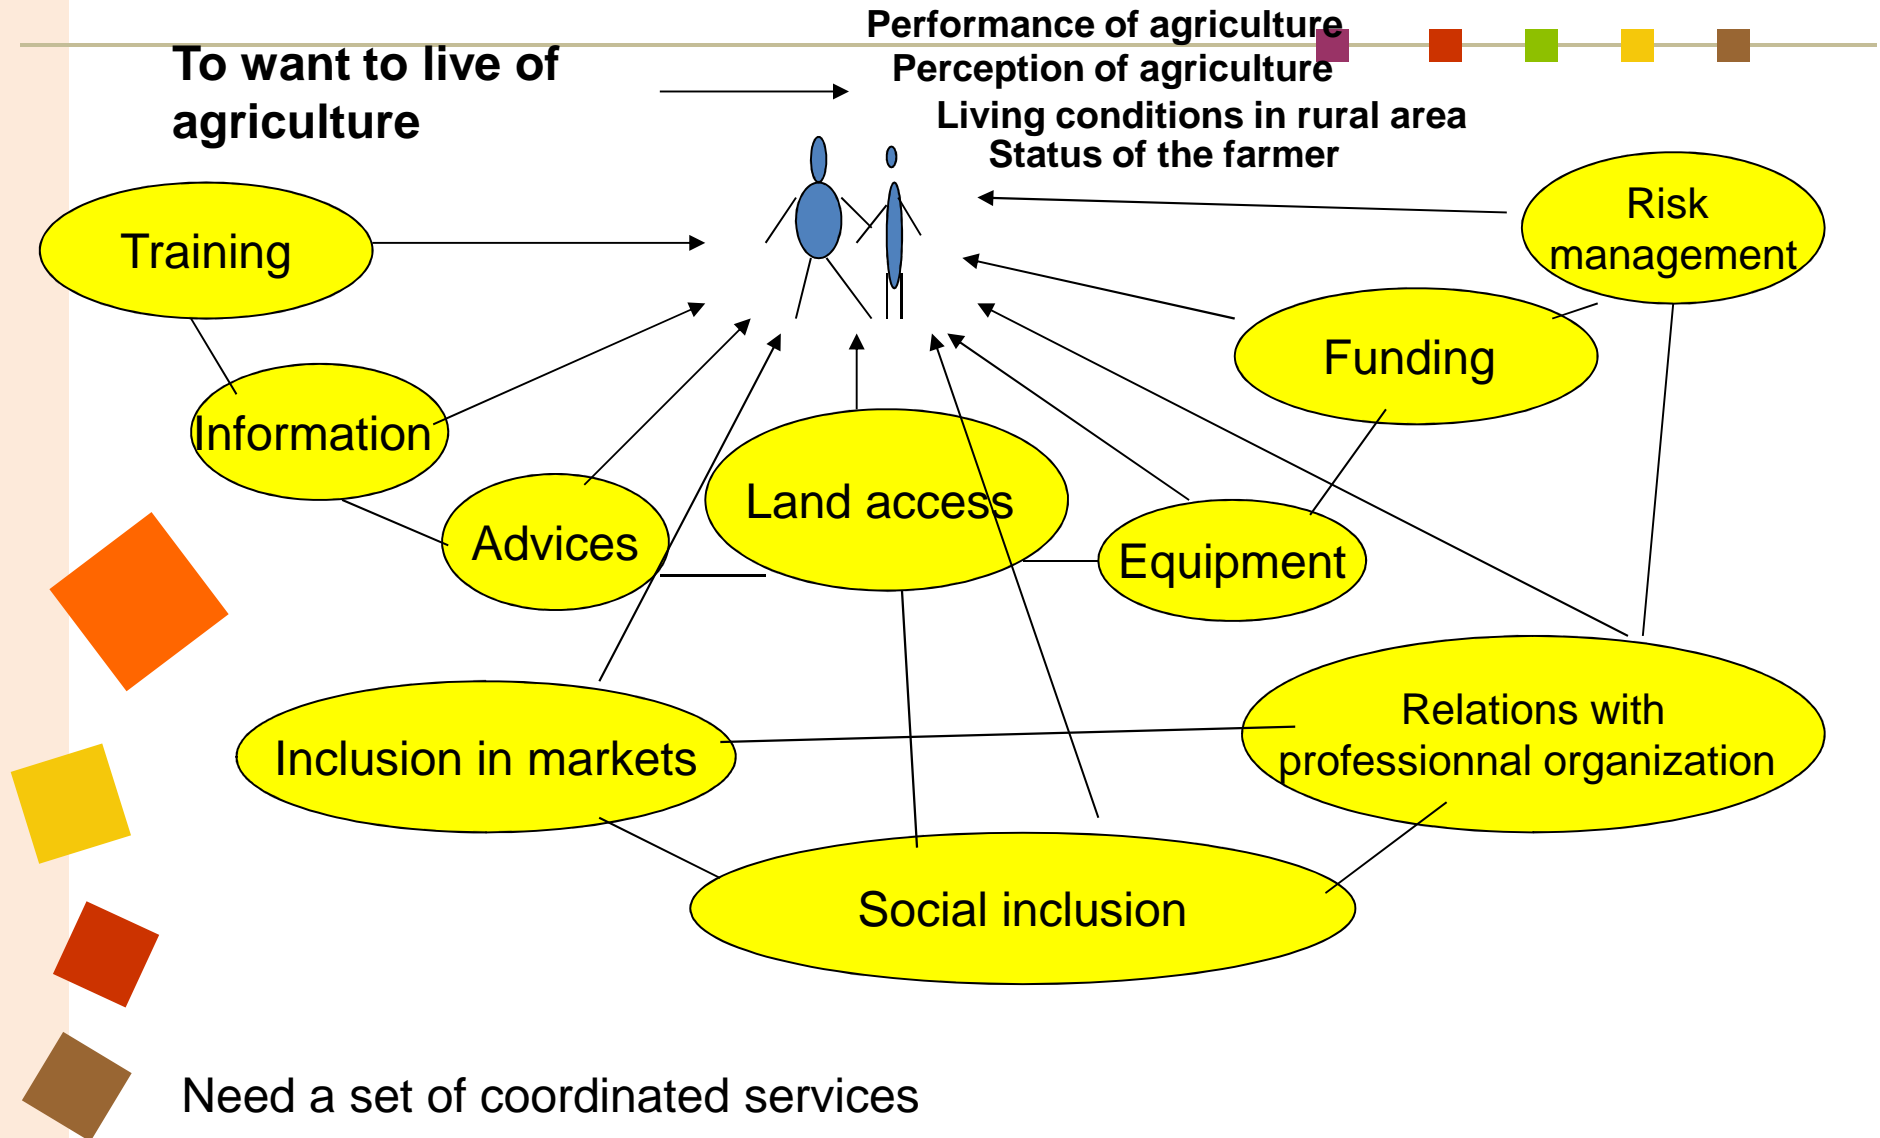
To want to live of agriculture

Performance of agriculture
Perception of agriculture
Living conditions in rural area
Status of the farmer

Training

Risk management

Funding

Information

Advices

Land access

Equipment

Inclusion in markets

Relations with professionnal organization

Social inclusion

Need a set of coordinated services